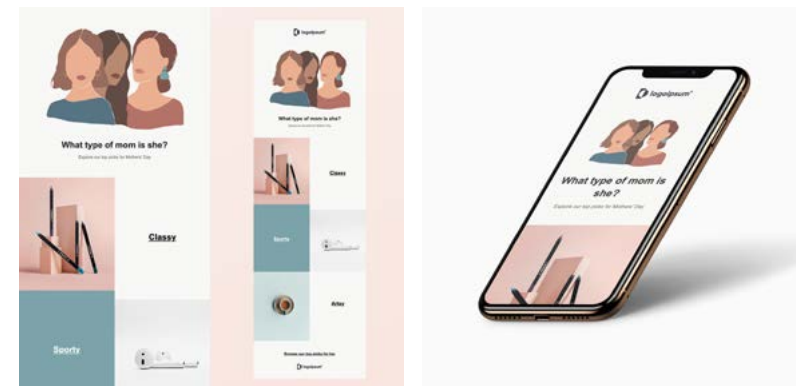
What type of mom is she?

Explore our top picks for Mothers' Day

Classy

Sporty

logoipsum

What type of mom is she?

Explore our top picks for Mothers' Day

Classy

Sporty

Artsy

Browse our top picks for her

logoipsum

logoipsum

What type of mom is she?

Explore our top picks for Mothers' Day